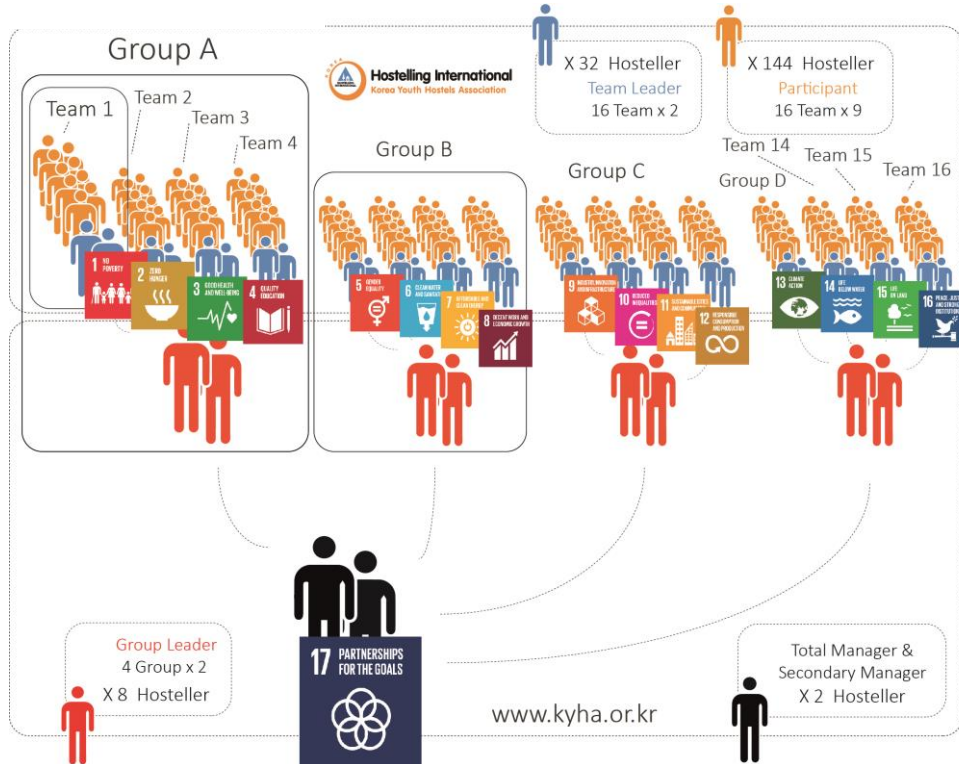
Group A

Hostelling International
Korea Youth Hostels Association

X 32 Hosteller
Team Leader
16 Team x 2

X 144 Hosteller
Participant
16 Team x 9

Team 1
Team 2
Team 3
Team 4

Group B

Group C

Team 14
Team 15
Team 16
Group D

1 NO POVERTY
2 ZERO HUNGER
3 GOOD HEALTH AND WELL-BEING
4 QUALITY EDUCATION
5 GENDER EQUALITY
6 CLEAN WATER AND SANITATION
7 AFFORDABLE AND CLEAN ENERGY
8 DECENT WORK AND ECONOMIC GROWTH
9 INDUSTRY, INNOVATION AND INFRASTRUCTURE
10 REDUCED INEQUALITIES
11 SUSTAINABLE CITIES AND COMMUNITIES
12 RESPONSIBLE CONSUMPTION AND PRODUCTION
13 CLIMATE ACTION
14 LIFE BELOW WATER
15 LIFE ON LAND
16 PEACE, JUSTICE AND STRONG INSTITUTIONS

17 PARTNERSHIPS FOR THE GOALS

Group Leader
4 Group x 2
X 8 Hosteller

www.kyha.or.kr

Total Manager &
Secondary Manager
X 2 Hosteller